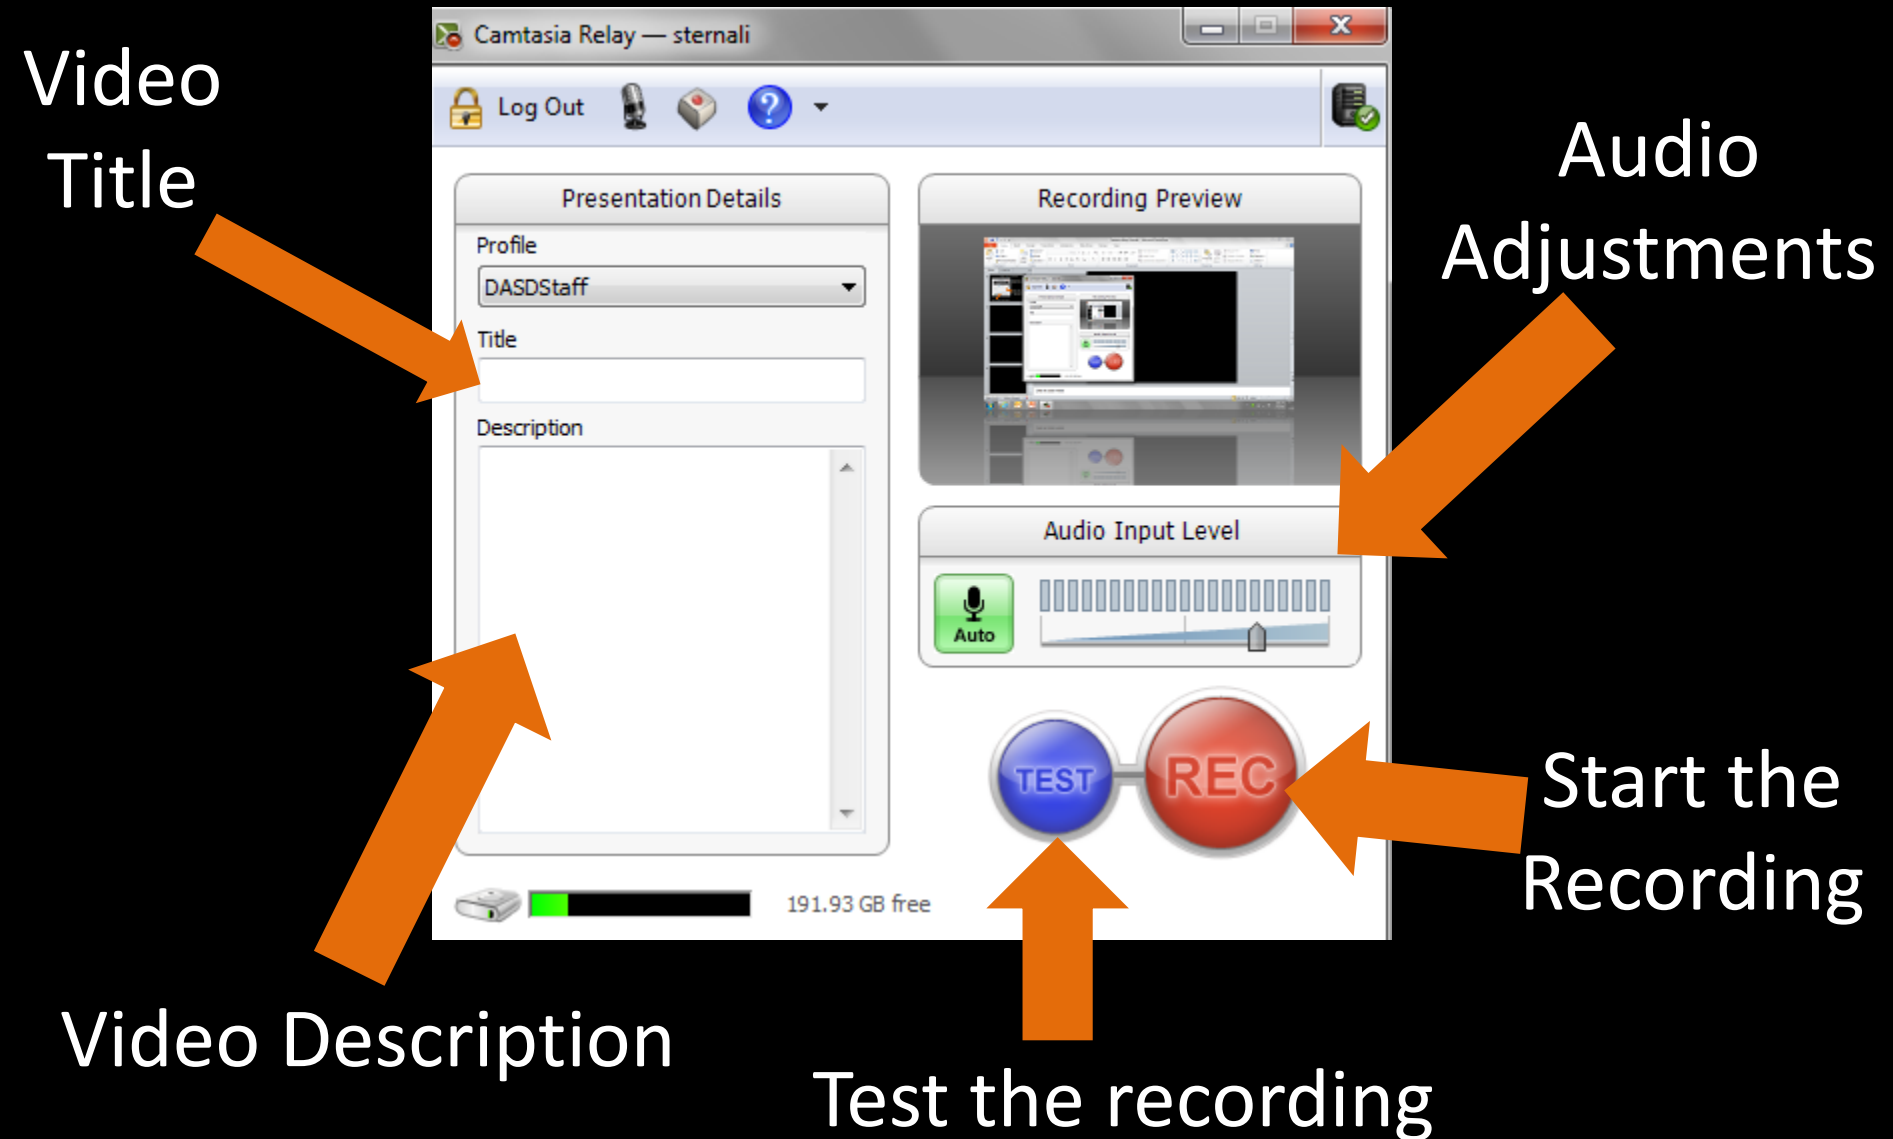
Video Title

Camtasia Relay — sternali

Log Out

Presentation Details

Profile

DASDStaff

Title

Description

Recording Preview

Audio Adjustments

Audio Input Level

Auto

TEST

REC

Start the Recording

191.93 GB free

Video Description

Test the recording